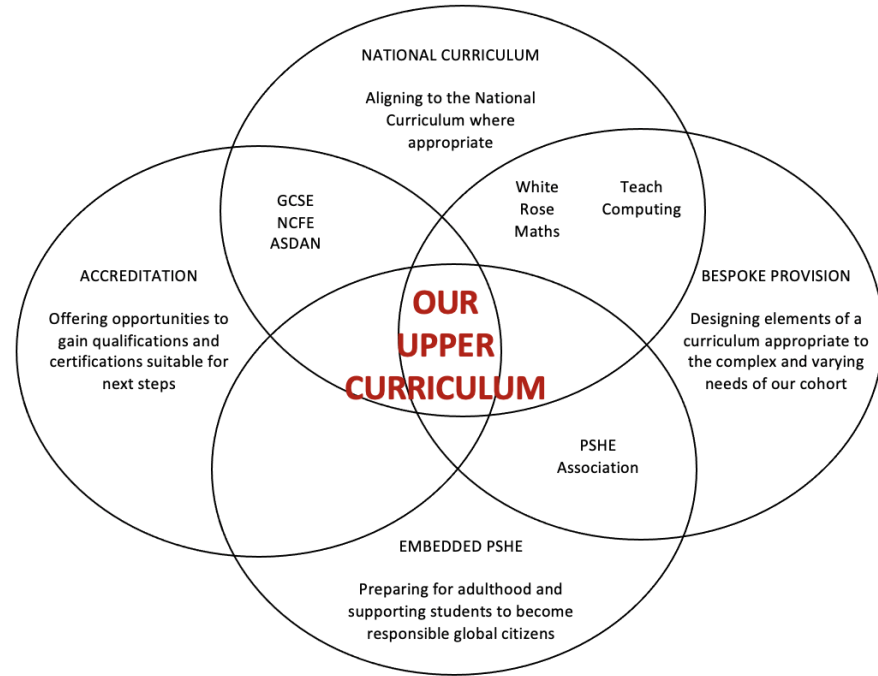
NATIONAL CURRICULUM

Aligning to the National Curriculum where appropriate

GCSE
NCFE
ASDAN

White Rose Maths

Teach Computing

ACCREDITATION

Offering opportunities to gain qualifications and certifications suitable for next steps

OUR UPPER CURRICULUM

BESPOKE PROVISION

Designing elements of a curriculum appropriate to the complex and varying needs of our cohort

PSHE Association

EMBEDDED PSHE

Preparing for adulthood and supporting students to become responsible global citizens